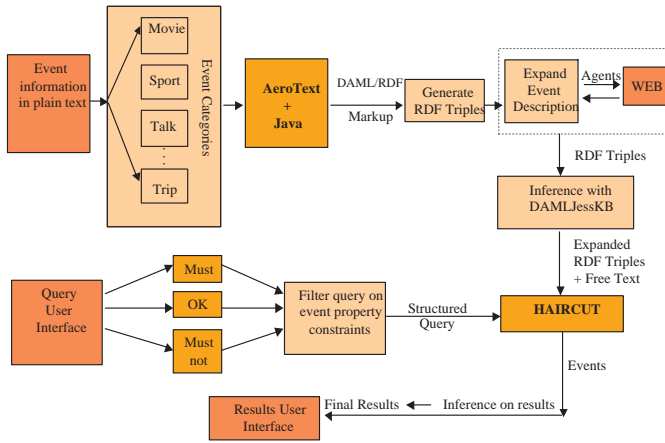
Event information in plain text

Movie

Sport

Talk

⋮

Trip

Event Categories

AeroText + Java

DAML/RDF

Markup

Generate RDF Triples

Expand Event Description

Agents

WEB

RDF Triples

Inference with DAMLJessKB

Expanded RDF Triples + Free Text

Query User Interface

Must

OK

Must not

Filter query on event property constraints

Structured Query

HAIRCUT

Events

Results User Interface

Final Results

Inference on results